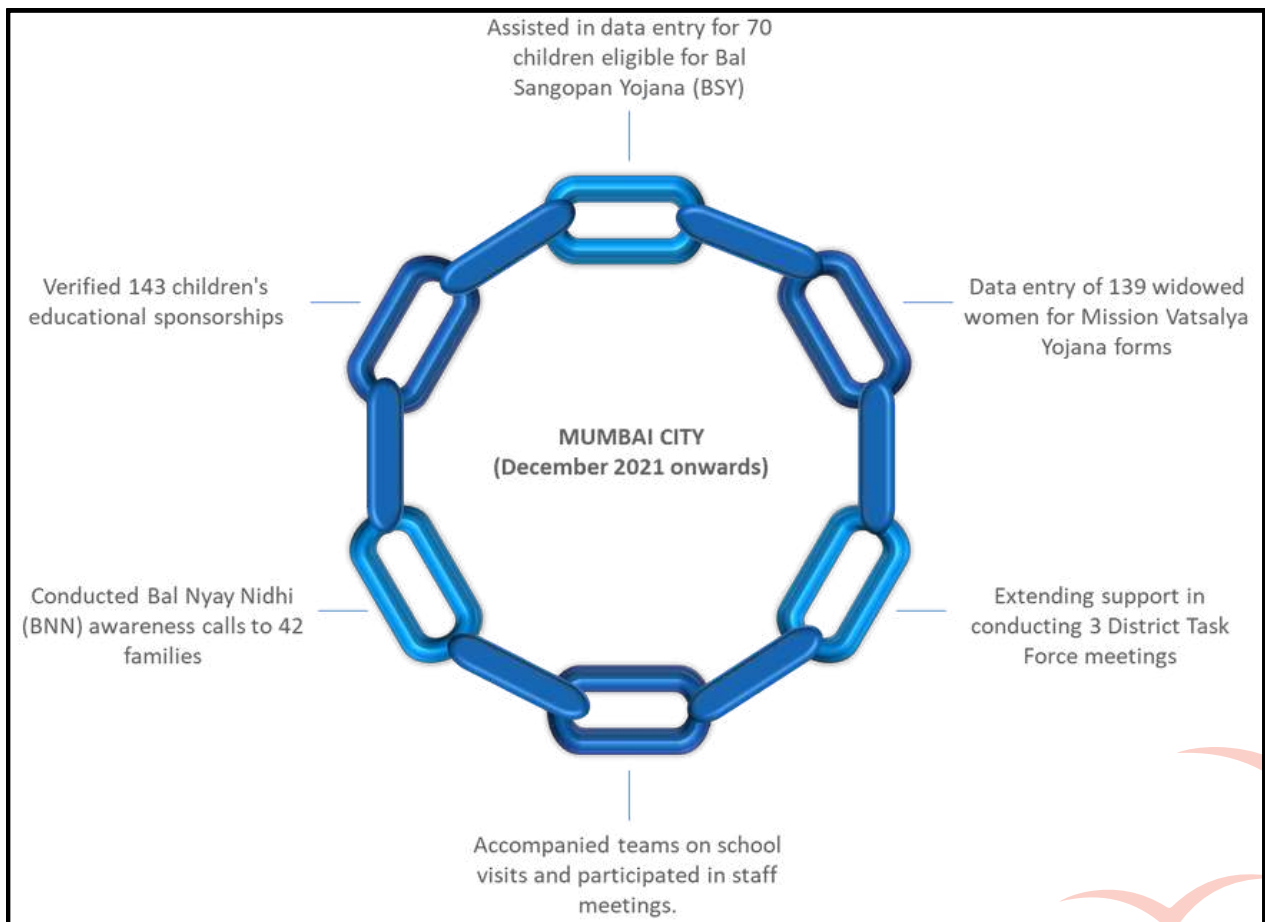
Assisted in data entry for 70 children eligible for Bal Sangopan Yojana (BSY)

Verified 143 children's educational sponsorships

Data entry of 139 widowed women for Mission Vatsalya Yojana forms

MUMBAI CITY
(December 2021 onwards)

Conducted Bal Nyay Nidhi (BNN) awareness calls to 42 families

Extending support in conducting 3 District Task Force meetings

Accompanied teams on school visits and participated in staff meetings.